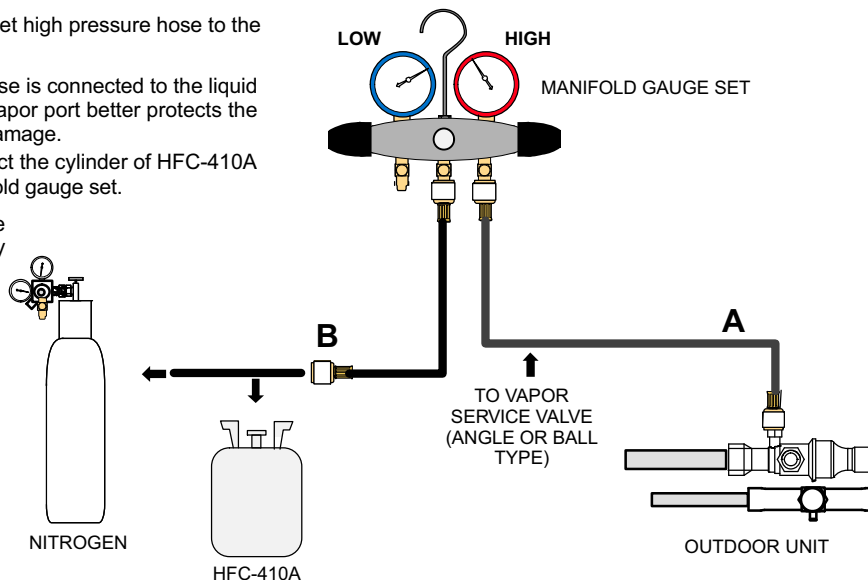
et high pressure hose to the

se is connected to the liquid apor port better protects the amage.

ct the cylinder of HFC-410A old gauge set.

e
/

LOW

HIGH

MANIFOLD GAUGE SET

B

A

TO VAPOR SERVICE VALVE (ANGLE OR BALL TYPE)

NITROGEN

HFC-410A

OUTDOOR UNIT